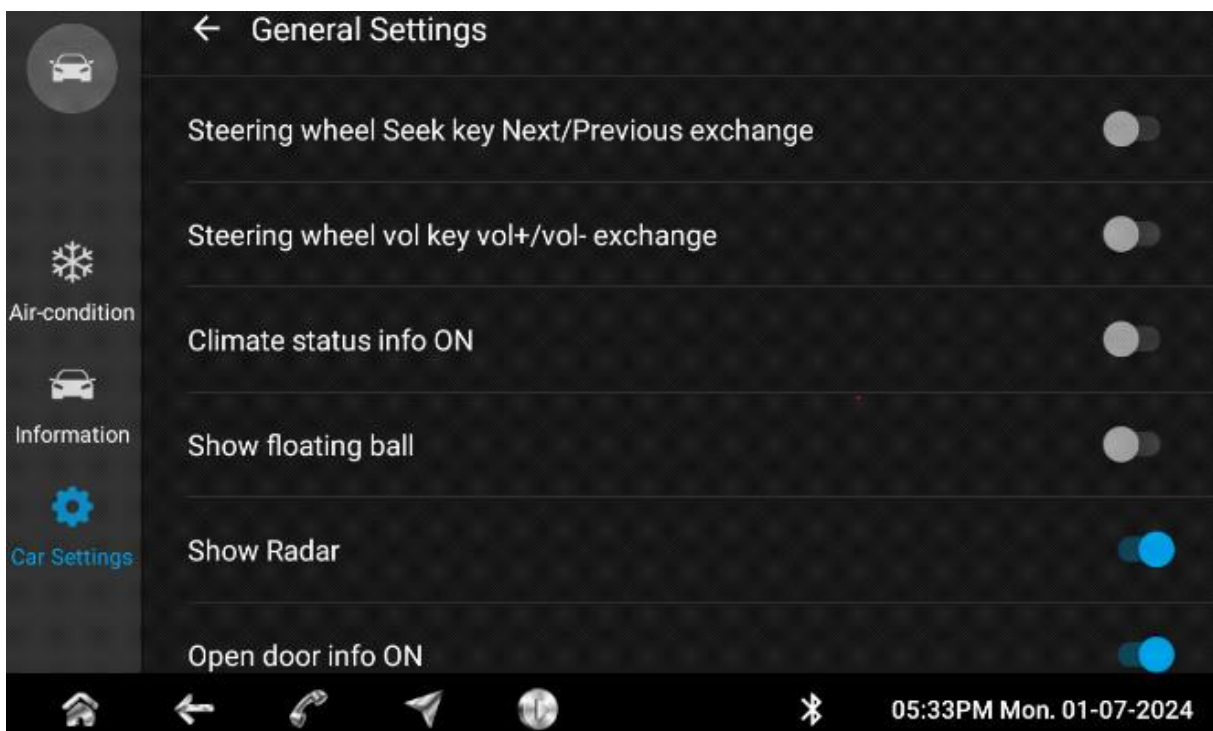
← General Settings

Air-condition

Information

Car Settings

Steering wheel Seek key Next/Previous exchange

Steering wheel vol key vol+/vol- exchange

Climate status info ON

Show floating ball

Show Radar

Open door info ON

05:33PM Mon. 01-07-2024